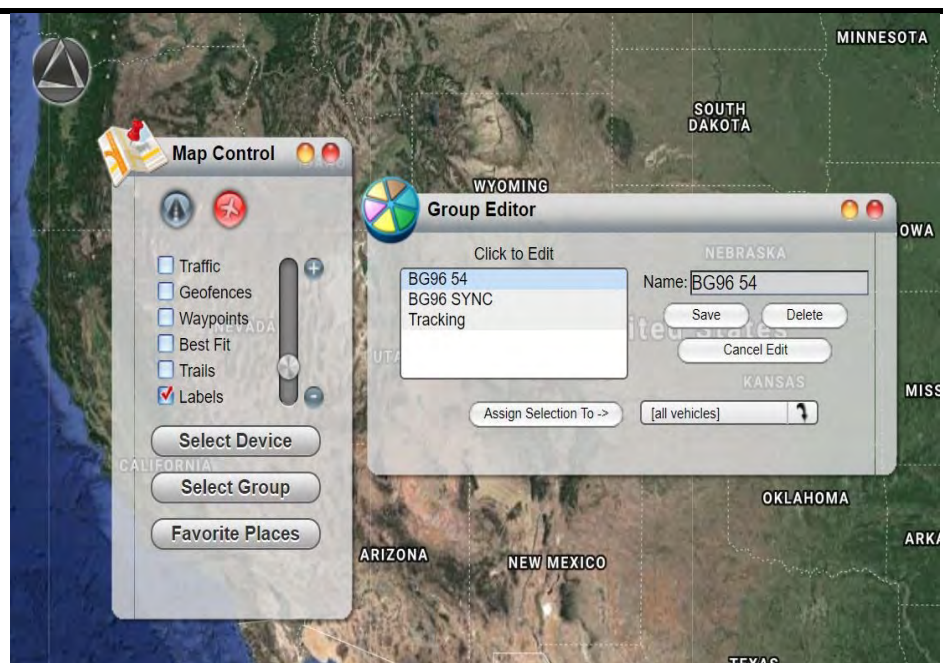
MINNESOTA

SOUTH DAKOTA

Map Control

WYOMING

Group Editor

OWA

Click to Edit

NEBRASKA

BG96 54
BG96 SYNC
Tracking

Name: BG96 54

Save

Delete

Cancel Edit

KANSAS

MISS

Traffic
Geofences
Waypoints
Best Fit
Trails
Labels

Assign Selection To ->

[all vehicles]

Select Device

CALIFORNIA

Select Group

OKLAHOMA

Favorite Places

ARIZONA

NEW MEXICO

ARKA

TEXAS